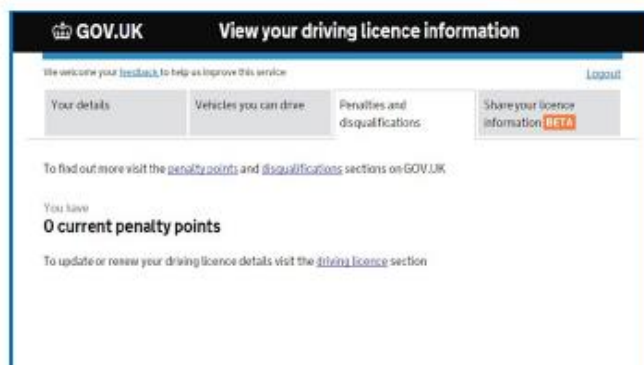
GOV.UK View your driving licence information

We welcome your feedback to help us improve this service

Logout

Your details

Vehicles you can drive

Penalties and disqualifications

Share your licence information BETA

To find out more visit the penalty points and disqualifications sections on GOV.UK

You have

0 current penalty points

To update or renew your driving licence details visit the driving licence section